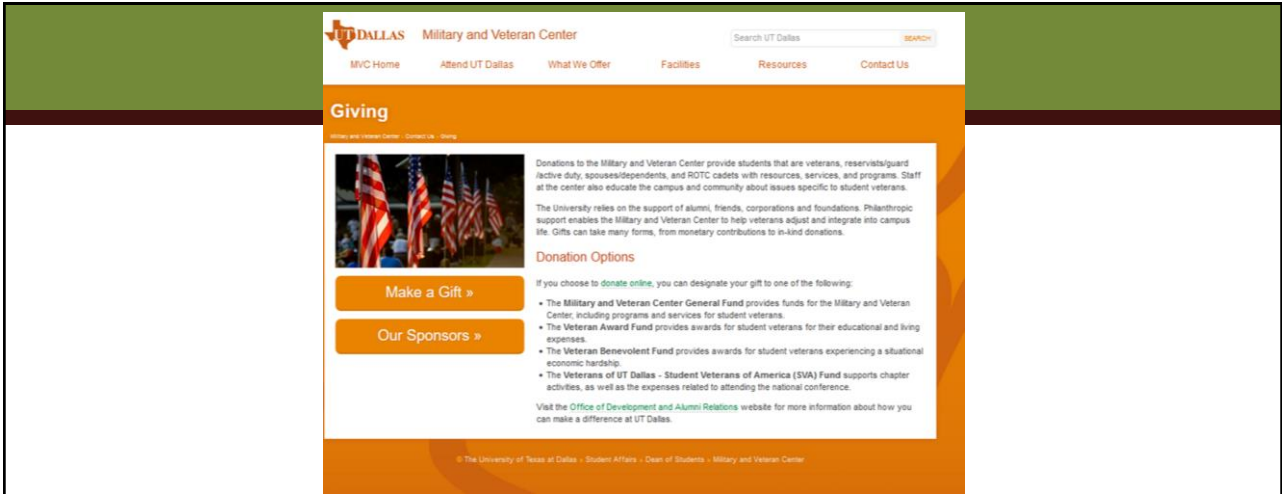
UT DALLAS Military and Veteran Center

Search UT Dallas SEARCH

MVC Home Attend UT Dallas What We Offer Facilities Resources Contact Us

Giving

Military and Veteran Center › Contact Us › Giving

Make a Gift »

Our Sponsors »

Donations to the Military and Veteran Center provide students that are veterans, reservists/guard /active duty, spouses/dependents, and ROTC cadets with resources, services, and programs. Staff at the center also educate the campus and community about issues specific to student veterans.

The University relies on the support of alumni, friends, corporations and foundations. Philanthropic support enables the Military and Veteran Center to help veterans adjust and integrate into campus life. Gifts can take many forms, from monetary contributions to in-kind donations.

Donation Options

If you choose to donate online, you can designate your gift to one of the following:

- The Military and Veteran Center General Fund provides funds for the Military and Veteran Center, including programs and services for student veterans.
- The Veteran Award Fund provides awards for student veterans for their educational and living expenses.
- The Veteran Benevolent Fund provides awards for student veterans experiencing a situational economic hardship.
- The Veterans of UT Dallas - Student Veterans of America (SVA) Fund supports chapter activities, as well as the expenses related to attending the national conference.

Visit the Office of Development and Alumni Relations website for more information about how you can make a difference at UT Dallas.

© The University of Texas at Dallas › Student Affairs › Dean of Students › Military and Veteran Center